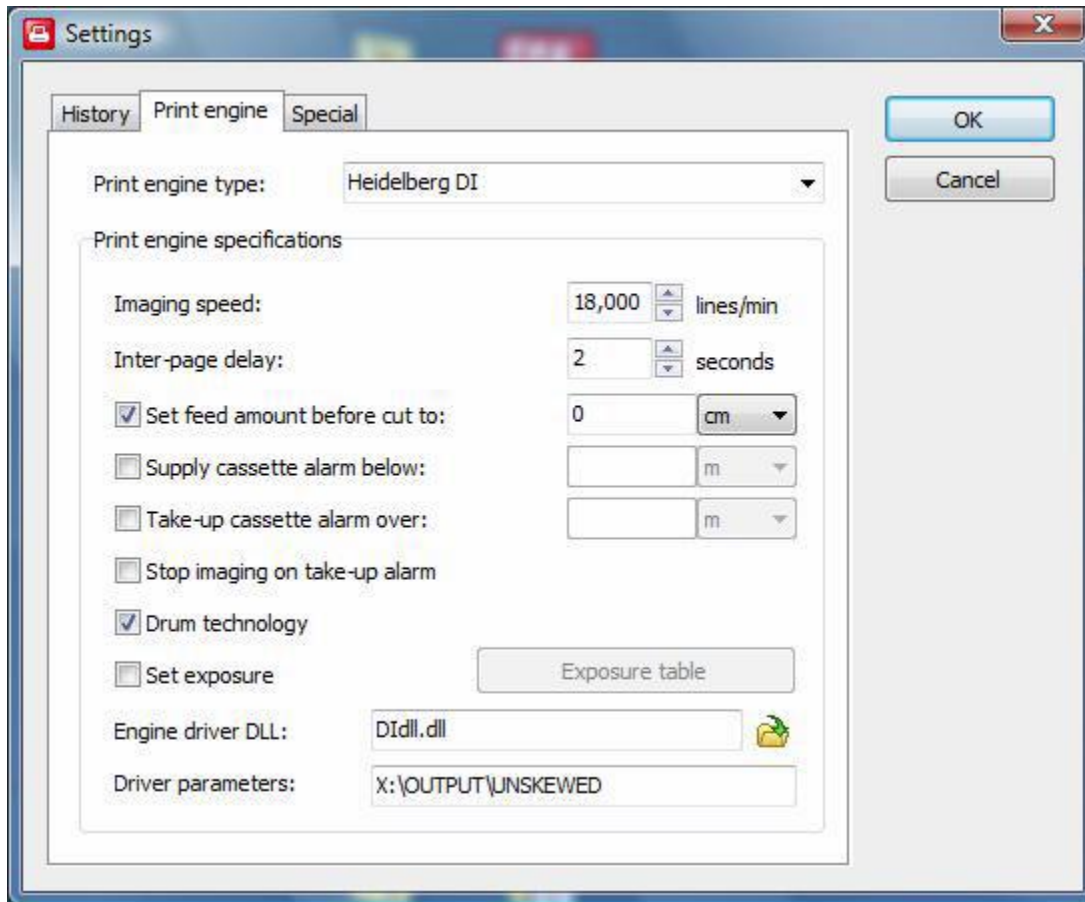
Settings

History | Print engine | Special

OK
Cancel

Print engine type: Heidelberg DI

Print engine specifications

Imaging speed: 18,000 lines/min

Inter-page delay: 2 seconds

Set feed amount before cut to: 0 cm

Supply cassette alarm below: m

Take-up cassette alarm over: m

Stop imaging on take-up alarm

Drum technology

Set exposure

Exposure table

Engine driver DLL: DIdll.dll

Driver parameters: X:\OUTPUT\UNSKEWED